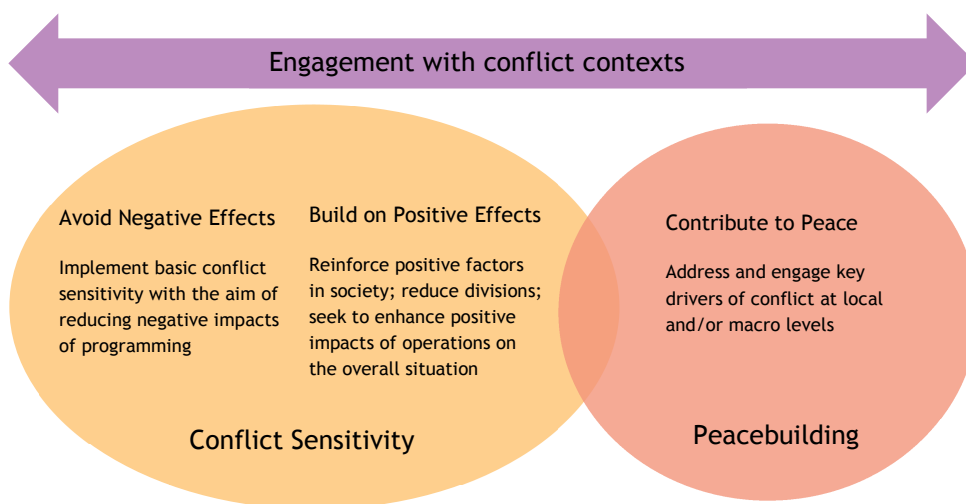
Engagement with conflict contexts

Avoid Negative Effects

Implement basic conflict sensitivity with the aim of reducing negative impacts of programming

Build on Positive Effects

Reinforce positive factors in society; reduce divisions; seek to enhance positive impacts of operations on the overall situation

Conflict Sensitivity

Contribute to Peace

Address and engage key drivers of conflict at local and/or macro levels

Peacebuilding